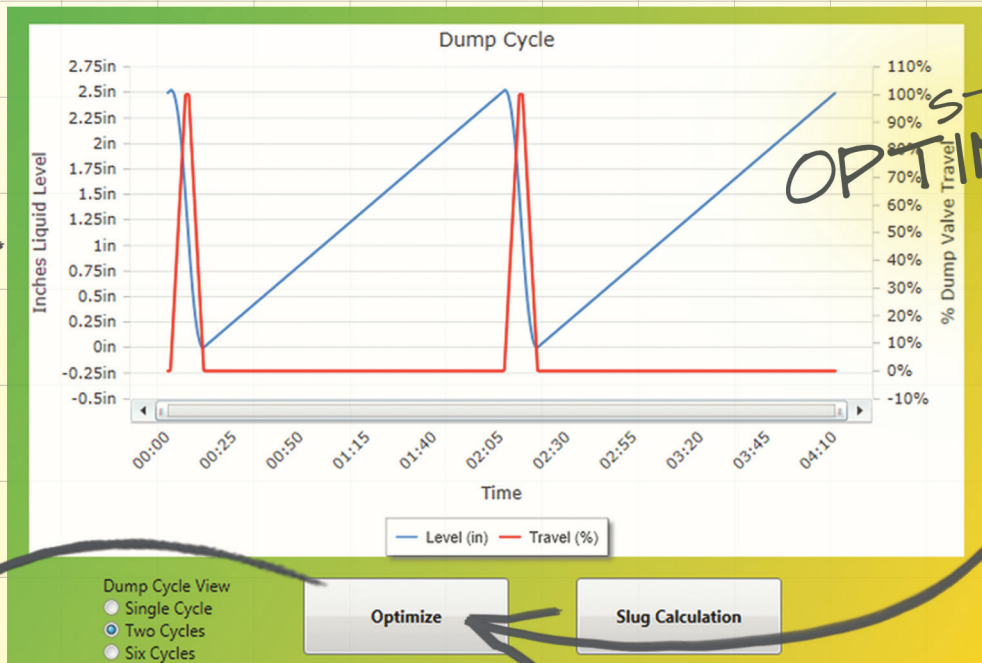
Dump Cycle

2.75in
2.5in
2.25in
2in
1.75in
1.5in
1.25in
1in
0.75in
0.5in
0.25in
0in
-0.25in
-0.5in

Inches Liquid Level

110%
100%
90%
80%
70%
60%
50%
40%
30%
20%
10%
0%
-10%

% Dump Valve Travel

00:00
00:25
00:50
01:15
01:40
02:05
02:30
02:55
03:20
03:45
04:10

Time

Level (in)
Travel (%)

S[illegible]
OPTI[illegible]

Dump Cycle View
Single Cycle
Two Cycles
Six Cycles

Optimize

Slug Calculation